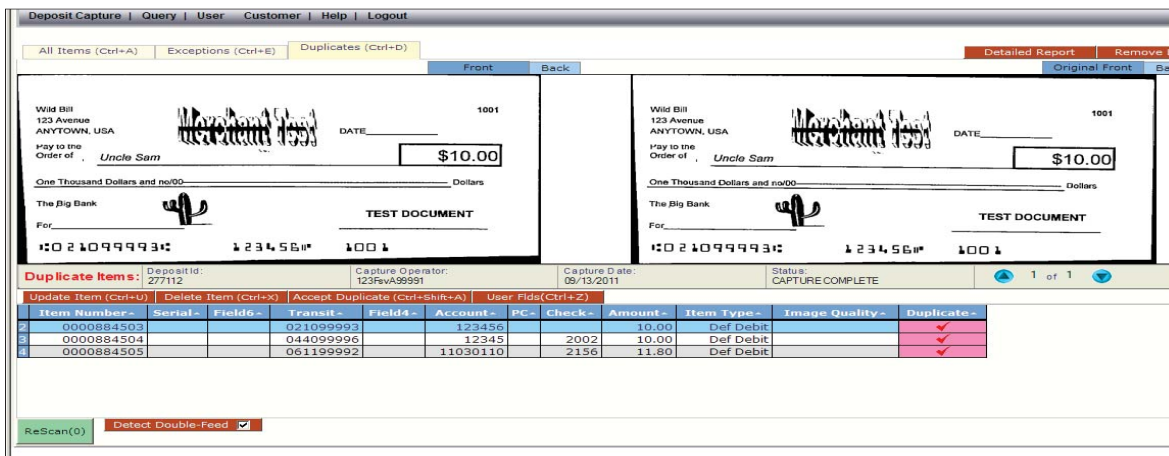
Deposit Capture | Query | User Customer | Help | Logout

All Items (Ctrl+A) Exceptions (Ctrl+E) Duplicates (Ctrl+D)

Detailed Report Remove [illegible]

Front Back

Original Front Ba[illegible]

Wild Bill
123 Avenue
ANYTOWN, USA

Merchant Test

1001

DATE

Pay to the Order of Uncle Sam

$10.00

One Thousand Dollars and no/00 Dollars

The Big Bank

For

TEST DOCUMENT

⑆021099993⑆ 123456⑈ 1001

Wild Bill
123 Avenue
ANYTOWN, USA

Merchant Test

1001

DATE

Pay to the Order of Uncle Sam

$10.00

One Thousand Dollars and no/00 Dollars

The Big Bank

For

TEST DOCUMENT

⑆021099993⑆ 123456⑈ 1001

Duplicate Items: Deposit Id: 277112 Capture Operator: 123FsvA99991 Capture Date: 09/13/2011 Status: CAPTURE COMPLETE 1 of 1

Update Item (Ctrl+U) Delete Item (Ctrl+X) Accept Duplicate (Ctrl+Shift+A) User Flds(Ctrl+Z)

| | Item Number | Serial | Field6 | Transit | Field4 | Account | PC | Check | Amount | Item Type | Image Quality | Duplicate |
|---|---|---|---|---|---|---|---|---|---|---|---|---|
| 2 | 0000884503 | | | 021099993 | | 123456 | | | 10.00 | Def Debit | | ✔ |
| 3 | 0000884504 | | | 044099996 | | 12345 | | 2002 | 10.00 | Def Debit | | ✔ |
| 4 | 0000884505 | | | 061199992 | | 11030110 | | 2156 | 11.80 | Def Debit | | ✔ |

ReScan(0)

Detect Double-Feed ☑